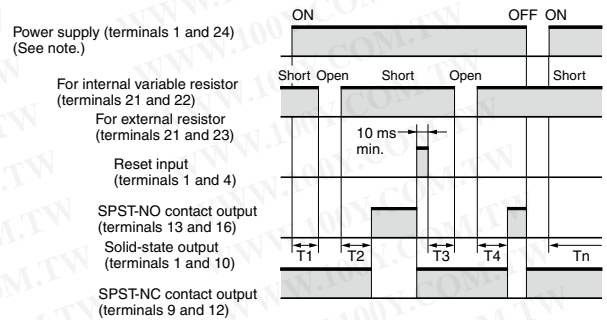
ON
OFF ON

Power supply (terminals 1 and 24) (See note.)

Short Open Short Open Short

For internal variable resistor (terminals 21 and 22)

For external resistor (terminals 21 and 23)

10 ms min.

Reset input (terminals 1 and 4)

SPST-NO contact output (terminals 13 and 16)

Solid-state output (terminals 1 and 10)

T1 T2 T3 T4 Tn

SPST-NC contact output (terminals 9 and 12)